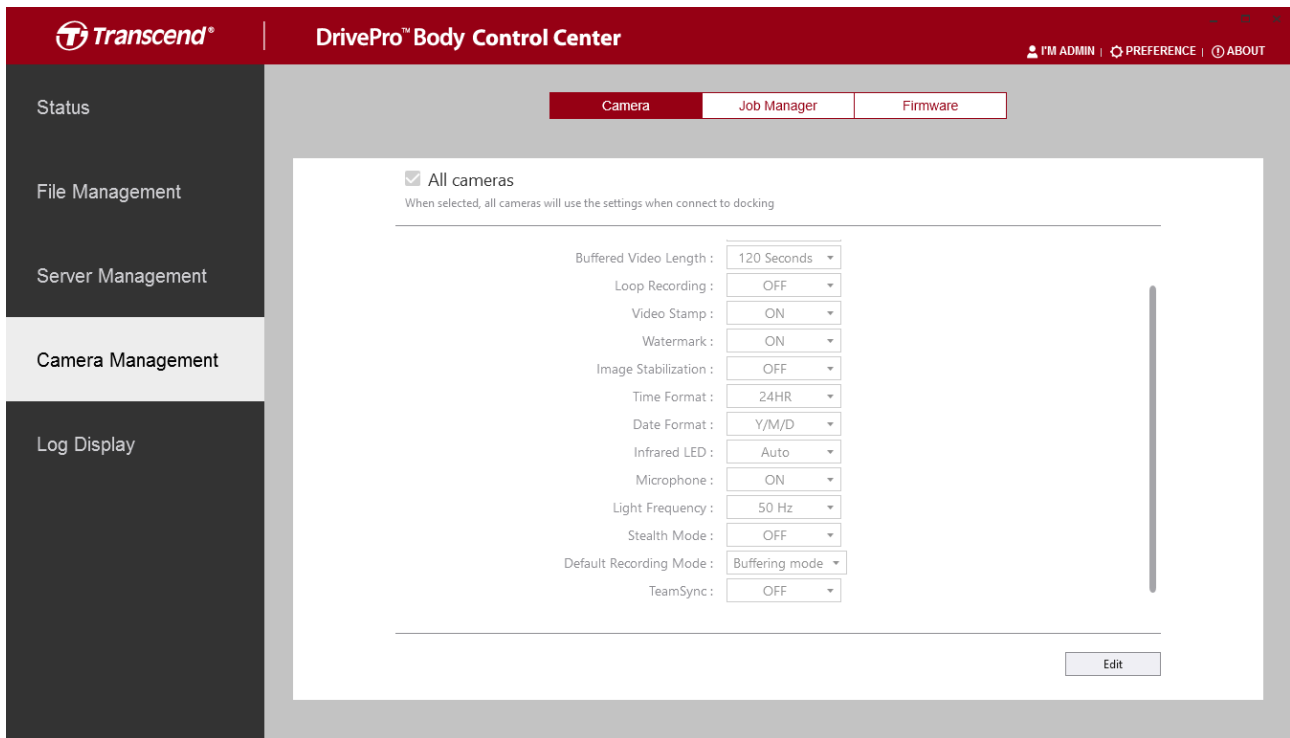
Transcend®

DrivePro™ Body Control Center

I'M ADMIN | PREFERENCE | ABOUT

Status

File Management

Server Management

Camera Management

Log Display

Camera | Job Manager | Firmware

All cameras
When selected, all cameras will use the settings when connect to docking

Buffered Video Length : 120 Seconds
Loop Recording : OFF
Video Stamp : ON
Watermark : ON
Image Stabilization : OFF
Time Format : 24HR
Date Format : Y/M/D
Infrared LED : Auto
Microphone : ON
Light Frequency : 50 Hz
Stealth Mode : OFF
Default Recording Mode : Buffering mode
TeamSync : OFF

Edit